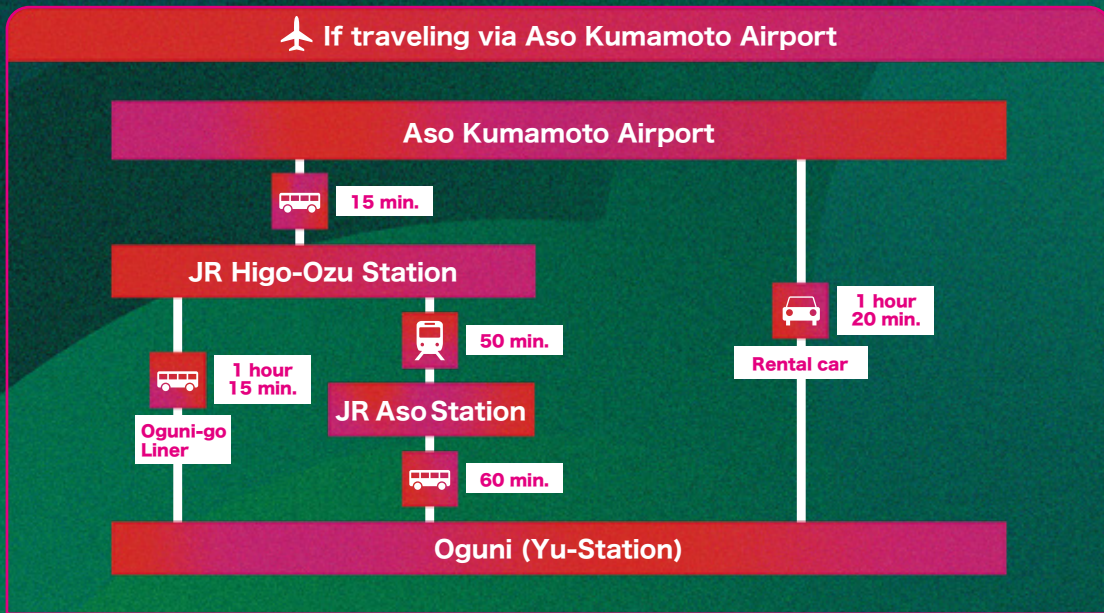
If traveling via Aso Kumamoto Airport

Aso Kumamoto Airport

15 min.

JR Higo-Ozu Station

1 hour 20 min.

Rental car

50 min.

1 hour 15 min.

Oguni-go Liner

JR Aso Station

60 min.

Oguni (Yu-Station)